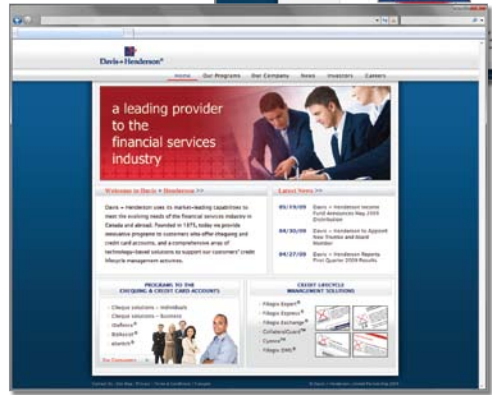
Davis + Henderson®

Home  Our Programs  Our Company  News  Investors  Careers

a leading provider to the financial services industry

Welcome to Davis + Henderson >>

Davis + Henderson uses its market-leading capabilities to meet the evolving needs of the financial services industry in Canada and abroad. Founded in 1875, today we provide innovative programs to customers who offer chequing and credit card accounts, and a comprehensive array of technology-based solutions to support our customers' credit lifecycle management activities.

Latest News >>

05/19/09 Davis + Henderson Income Fund Announces May 2009 Distribution

04/30/09 Davis + Henderson to Appoint New Trustee and Board Member

04/27/09 Davis + Henderson Reports First Quarter 2009 Results

PROGRAMS TO THE CHEQUING & CREDIT CARD ACCOUNTS

Cheque solutions – Individuals
Cheque solutions – Business
iDeflect®
BizAssist®
eSwitch®

For Consumers

CREDIT LIFECYCLE MANAGEMENT SOLUTIONS

Filogix Expert®
Filogix Express®
Filogix Exchange®
CollateralGuard®
Cyence™
Filogix EMS®

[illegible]